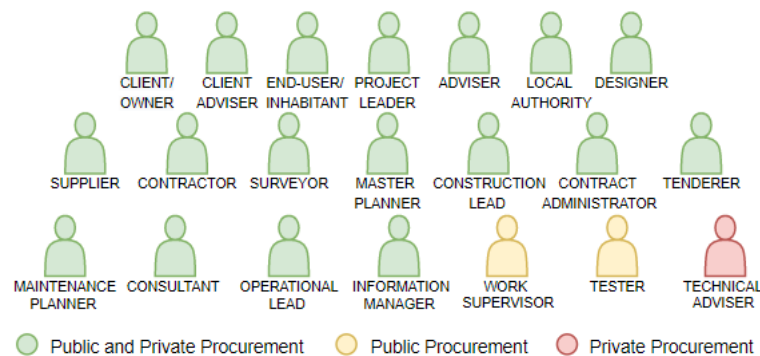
CLIENT/ OWNER
CLIENT ADVISER
END-USER/ INHABITANT
PROJECT LEADER
ADVISER
LOCAL AUTHORITY
DESIGNER

SUPPLIER
CONTRACTOR
SURVEYOR
MASTER PLANNER
CONSTRUCTION LEAD
CONTRACT ADMINISTRATOR
TENDERER

MAINTENANCE PLANNER
CONSULTANT
OPERATIONAL LEAD
INFORMATION MANAGER
WORK SUPERVISOR
TESTER
TECHNICAL ADVISER

Public and Private Procurement
Public Procurement
Private Procurement